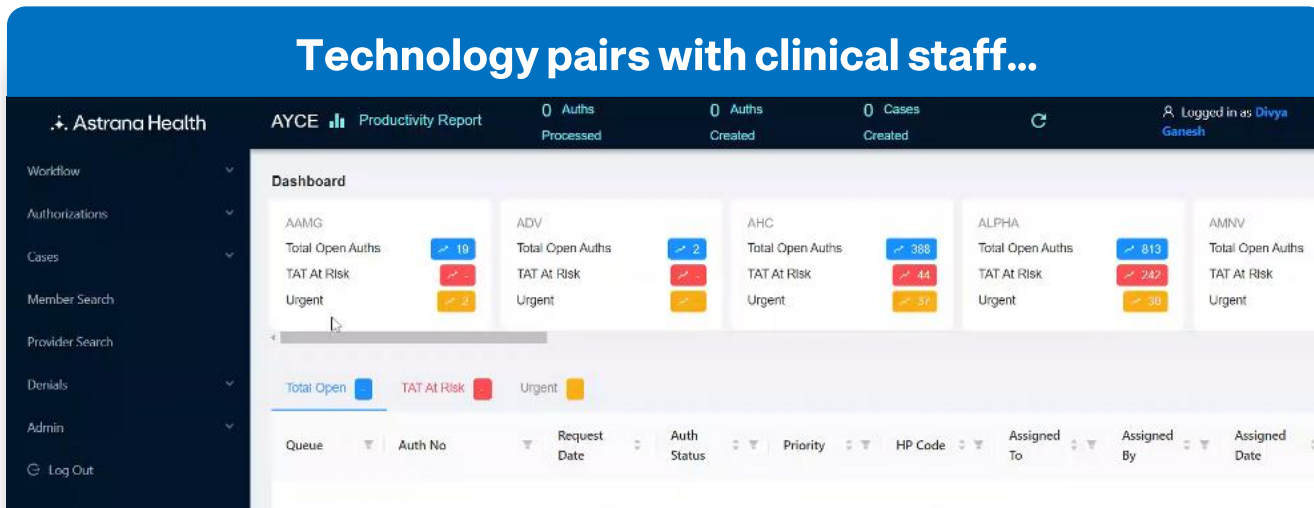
Technology pairs with clinical staff...

Astrana Health

AYCE Productivity Report

0 Auths Processed

0 Auths Created

0 Cases Created

Logged in as Divya Ganesh

Workflow

Authorizations

Cases

Member Search

Provider Search

Denials

Admin

Log Out

Dashboard

AAMG
Total Open Auths 19
TAT At Risk -
Urgent 2

ADV
Total Open Auths 2
TAT At Risk -
Urgent

AHC
Total Open Auths 388
TAT At Risk 44
Urgent 37

ALPHA
Total Open Auths 813
TAT At Risk 242
Urgent 30

AMNV
Total Open Auths
TAT At Risk
Urgent

Total Open - TAT At Risk - Urgent

| Queue | Auth No | Request Date | Auth Status | Priority | HP Code | Assigned To | Assigned By | Assigned Date |
|---|---|---|---|---|---|---|---|---|